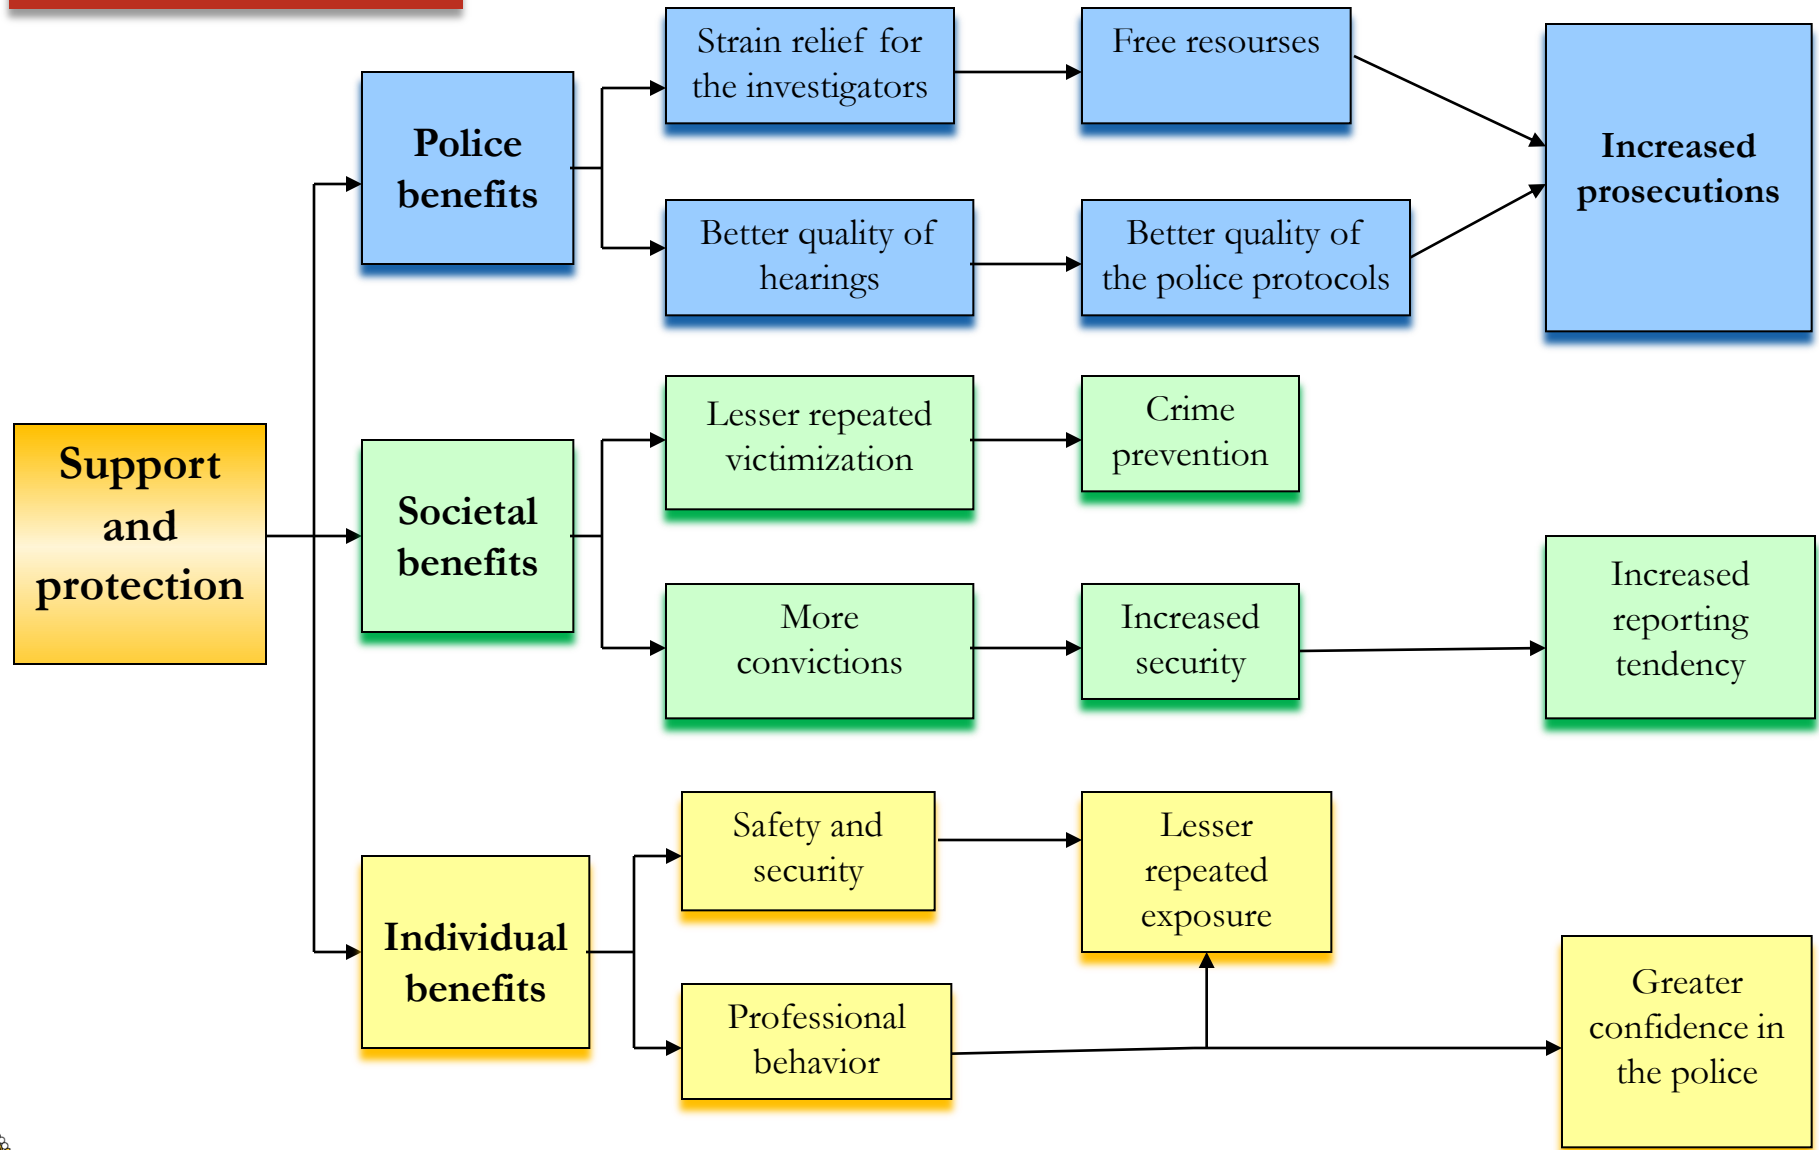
Support and protection

Police benefits

Strain relief for the investigators

Free resourses

Better quality of hearings

Better quality of the police protocols

Increased prosecutions

Societal benefits

Lesser repeated victimization

Crime prevention

More convictions

Increased security

Increased reporting tendency

Individual benefits

Safety and security

Lesser repeated exposure

Professional behavior

Greater confidence in the police